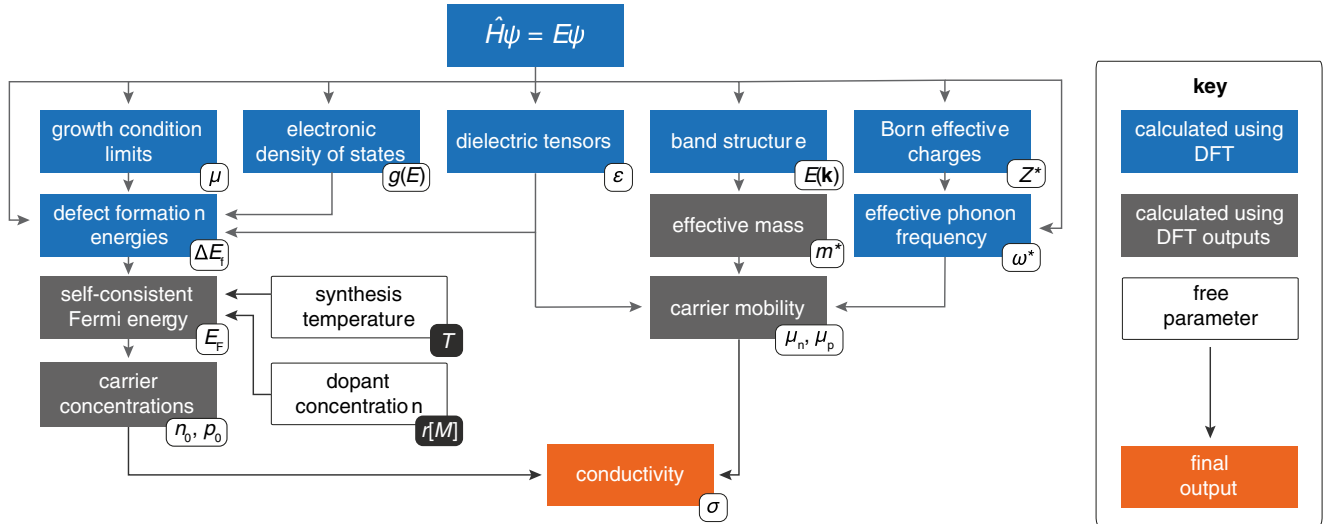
$\hat{H}\psi = E\psi$

growth condition limits
$\mu$

electronic density of states
$g(E)$

dielectric tensors
$\varepsilon$

band structure
$E(\mathbf{k})$

Born effective charges
$Z^*$

defect formation energies
$\Delta E_f$

effective mass
$m^*$

effective phonon frequency
$\omega^*$

self-consistent Fermi energy
$E_F$

synthesis temperature
$T$

carrier mobility
$\mu_n, \mu_p$

carrier concentrations
$n_0, p_0$

dopant concentration
$r[M]$

conductivity
$\sigma$

key

calculated using DFT

calculated using DFT outputs

free parameter

final output